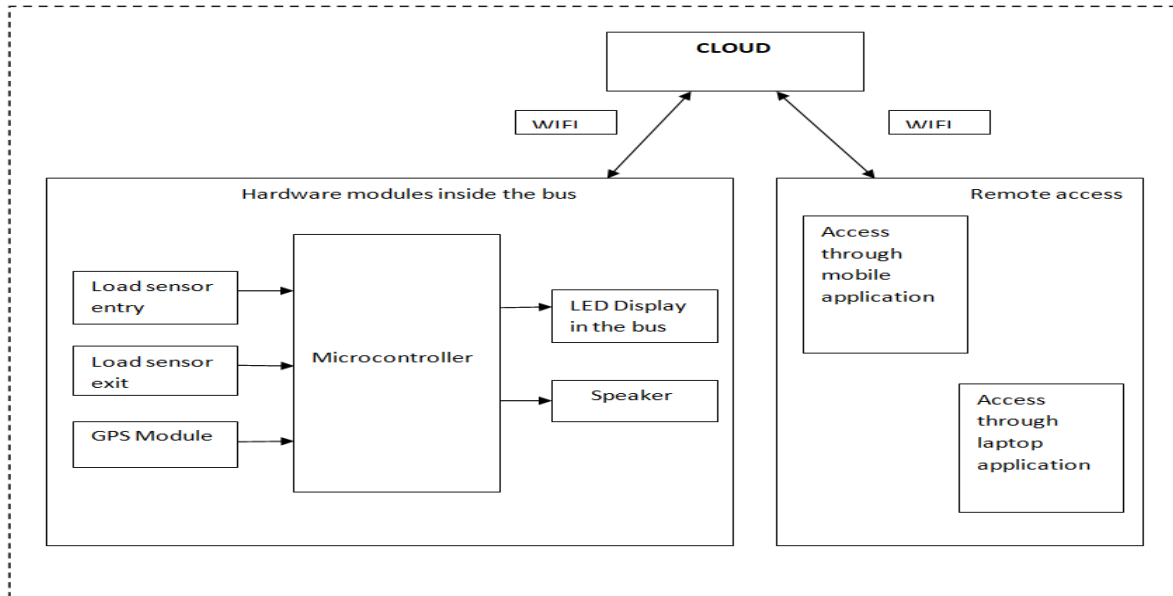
CLOUD

WIFI

WIFI

Hardware modules inside the bus

Load sensor entry

Load sensor exit

GPS Module

Microcontroller

LED Display in the bus

Speaker

Remote access

Access through mobile application

Access through laptop application